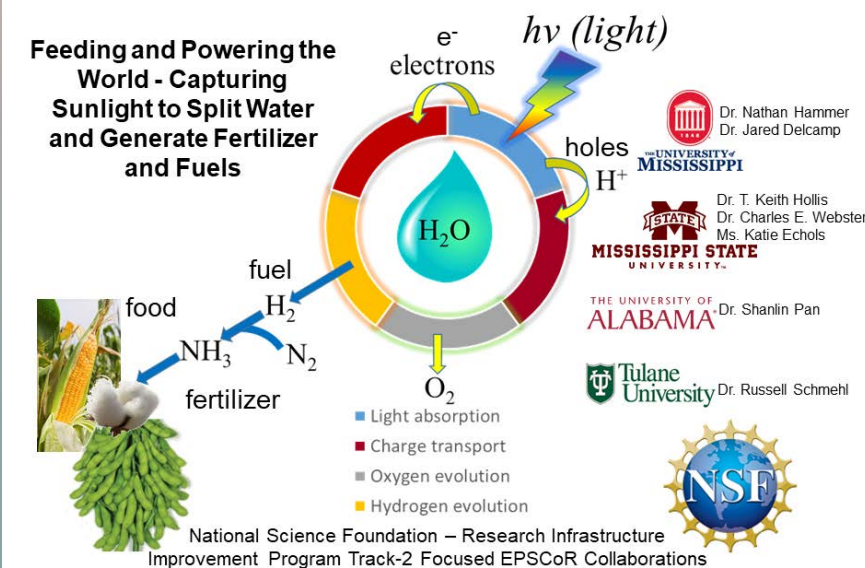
Feeding and Powering the World - Capturing Sunlight to Split Water and Generate Fertilizer and Fuels

$e^-$
electrons

$h\nu$ (light)

holes
$H^+$

$H_2O$

fuel
$H_2$

food

$NH_3$

$N_2$

fertilizer

$O_2$

Light absorption
Charge transport
Oxygen evolution
Hydrogen evolution

1848
THE UNIVERSITY of MISSISSIPPI
Dr. Nathan Hammer
Dr. Jared Delcamp

STATE
MISSISSIPPI STATE UNIVERSITY
Dr. T. Keith Hollis
Dr. Charles E. Webster
Ms. Katie Echols

THE UNIVERSITY OF ALABAMA
Dr. Shanlin Pan

Tulane University
Dr. Russell Schmehl

NSF

National Science Foundation – Research Infrastructure Improvement Program Track-2 Focused EPSCoR Collaborations